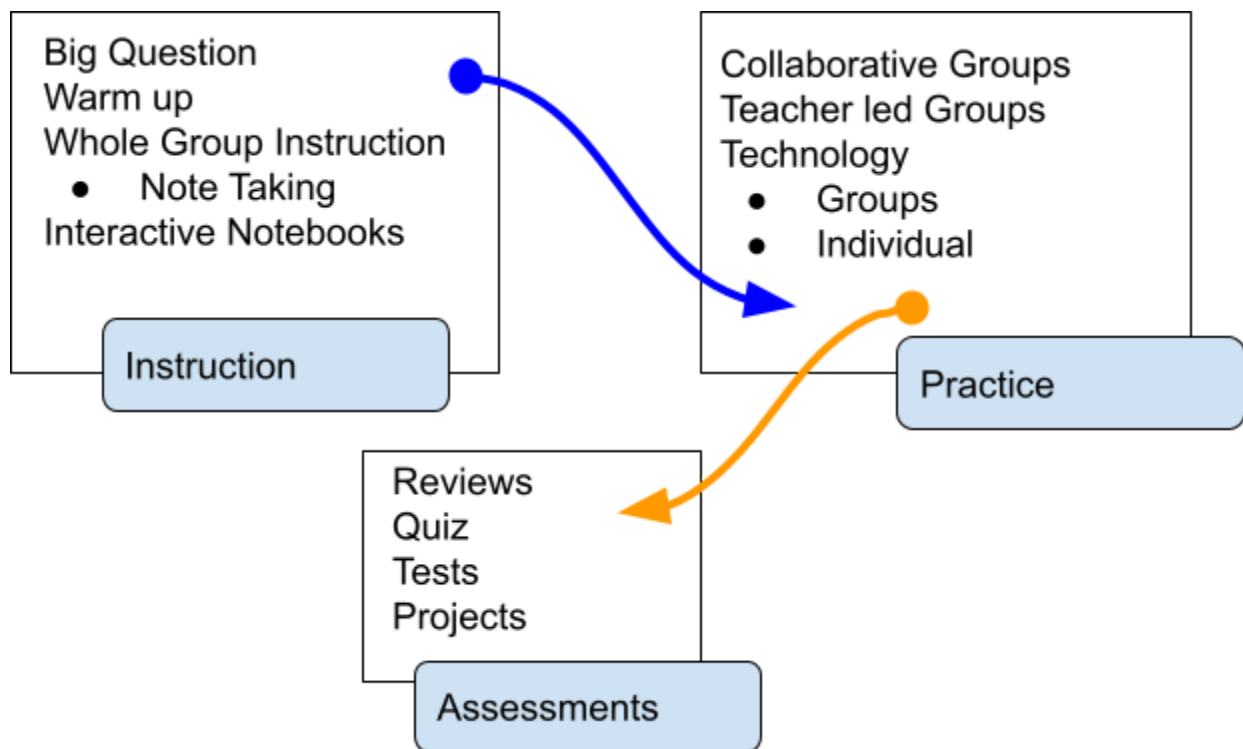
Big Question
Warm up
Whole Group Instruction
- Note Taking
Interactive Notebooks

Instruction

Collaborative Groups
Teacher led Groups
Technology
- Groups
- Individual

Practice

Reviews
Quiz
Tests
Projects

Assessments